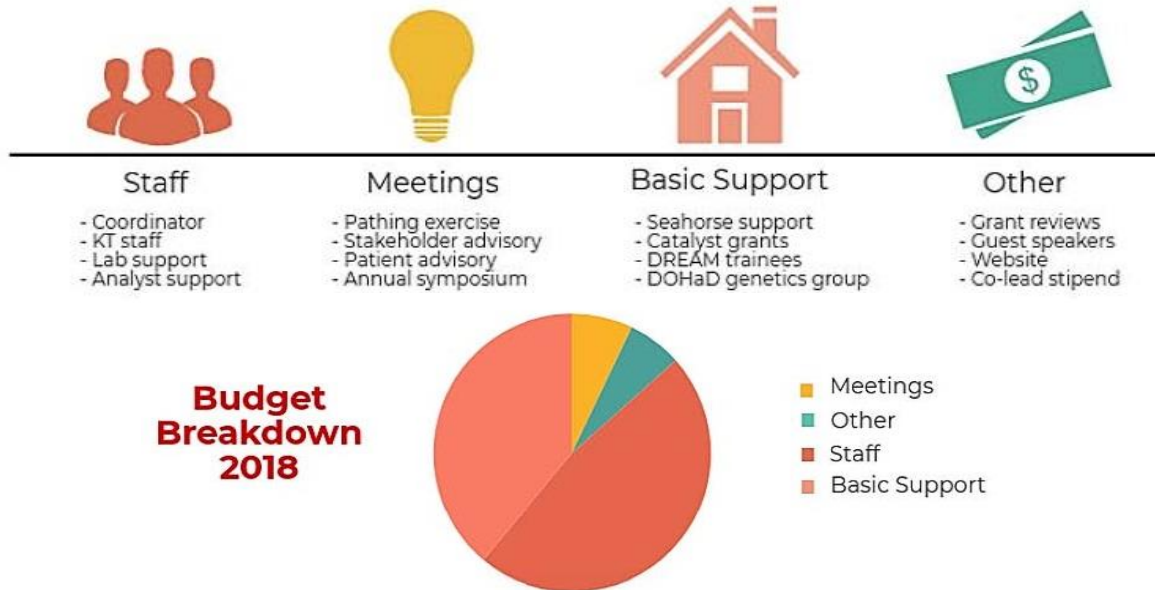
$

Staff
- Coordinator
- KT staff
- Lab support
- Analyst support

Meetings
- Pathing exercise
- Stakeholder advisory
- Patient advisory
- Annual symposium

Basic Support
- Seahorse support
- Catalyst grants
- DREAM trainees
- DOHaD genetics group

Other
- Grant reviews
- Guest speakers
- Website
- Co-lead stipend

Budget Breakdown 2018

Meetings
Other
Staff
Basic Support